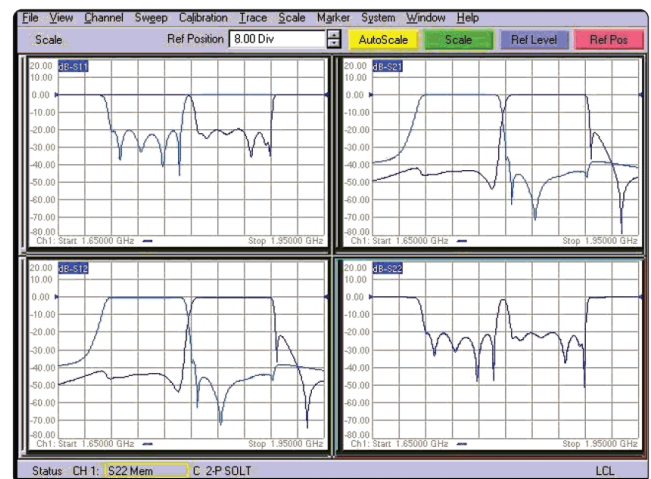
File View Channel Sweep Calibration Trace Scale Marker System Window Help

Scale Ref Position 8.00 Div AutoScale Scale Ref Level Ref Pos

20.00 dB-S11
10.00
0.00
-10.00
-20.00
-30.00
-40.00
-50.00
-60.00
-70.00
-80.00
Ch1: Start 1.65000 GHz Stop 1.95000 GHz

20.00 dB-S21
10.00
0.00
-10.00
-20.00
-30.00
-40.00
-50.00
-60.00
-70.00
-80.00
Ch1: Start 1.65000 GHz Stop 1.95000 GHz

20.00 dB-S12
10.00
0.00
-10.00
-20.00
-30.00
-40.00
-50.00
-60.00
-70.00
-80.00
Ch1: Start 1.65000 GHz Stop 1.95000 GHz

20.00 dB-S22
10.00
0.00
-10.00
-20.00
-30.00
-40.00
-50.00
-60.00
-70.00
-80.00
Ch1: Start 1.65000 GHz Stop 1.95000 GHz

Status CH 1: S22 Mem C 2-P SOLT LCL